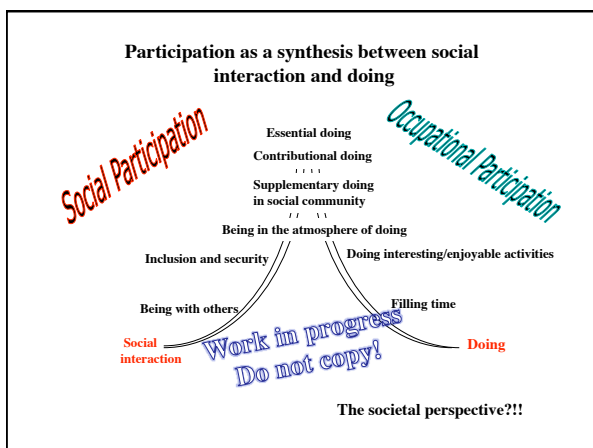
Participation as a synthesis between social interaction and doing

Social Participation

Occupational Participation

Essential doing

Contributional doing

Supplementary doing in social community

Being in the atmosphere of doing

Inclusion and security

Doing interesting/enjoyable activities

Being with others

Filling time

Social interaction

Work in progress Do not copy!

Doing

The societal perspective?!!